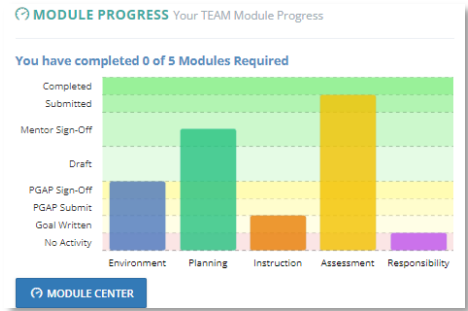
MODULE PROGRESS Your TEAM Module Progress

You have completed 0 of 5 Modules Required

Completed
Submitted
Mentor Sign-Off
Draft
PGAP Sign-Off
PGAP Submit
Goal Written
No Activity

Environment
Planning
Instruction
Assessment
Responsibility

MODULE CENTER